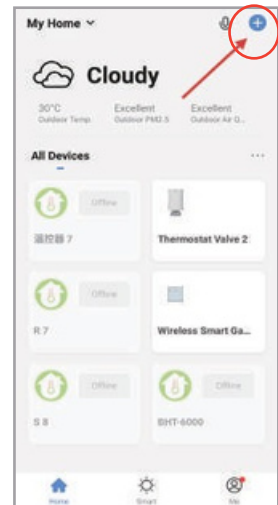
My Home

Cloudy

30°C
Outdoor Temp

Excellent
Outdoor PM2.5

Excellent
Outdoor Air Q...

All Devices

Offline

遥控器 7

Thermostat Valve 2

Offline

R 7

Wireless Smart Ga...

Offline

S 8

Offline

BHT-6000

Home

Smart

Me